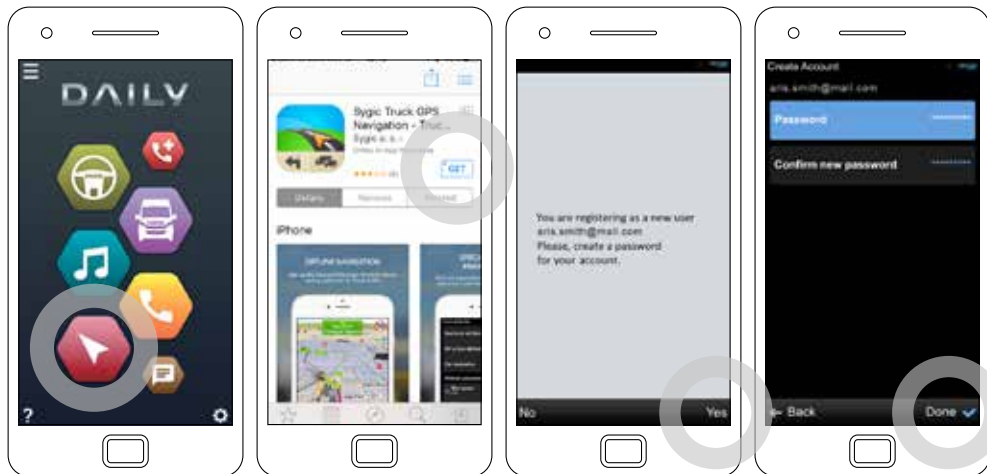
DAILY

?

Sygic Truck GPS Navigation - Truc...
Sygic a. s.

GET

Details
Reviews
Related

iPhone

You are registering as a new user aris.smith@mail.com
Please, create a password for your account.

No
Yes

Create Account
aris.smith@mail.com

Password

Confirm new password

Back
Done